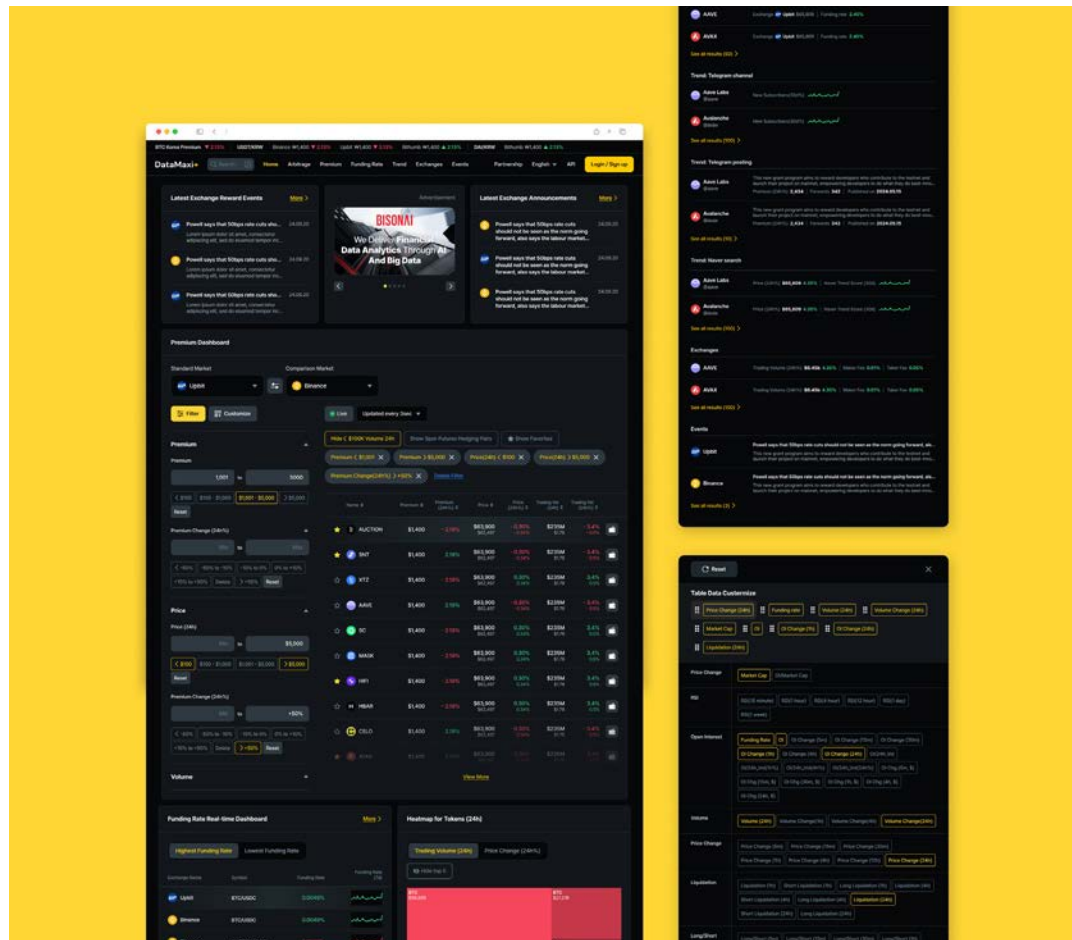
BTC Korea Premium ▼2.15% USDT/KRW Binance ₩1,400 ▼2.15% Upbit ₩1,400 ▼2.15% Bithumb ₩1,400 ▲2.15% DAI/KRW Bithumb ₩1,400 ▲2.15%

DataMaxi+ Home Arbitrage Premium Funding Rate Trend Exchanges Events Partnership English API Login / Sign up

Latest Exchange Reward Events More >

Powell says that 50bps rate cuts sho... 24.09.20
Lorem ipsum dolor sit amet, consectetur adipiscing elit, sed do eiusmod tempor in...

Powell says that 50bps rate cuts sho... 24.09.20
Lorem ipsum dolor sit amet, consectetur adipiscing elit, sed do eiusmod tempor in...

Powell says that 50bps rate cuts sho... 24.09.20
Lorem ipsum dolor sit amet, consectetur adipiscing elit, sed do eiusmod tempor in...

Advertisement
BISONAI
We Deliver Financial Data Analytics Through AI And Big Data

Latest Exchange Announcements More >

Powell says that 50bps rate cuts should not be seen as the norm going forward, also says the labour market... 24.09.20

Powell says that 50bps rate cuts should not be seen as the norm going forward, also says the labour market... 24.09.20

Powell says that 50bps rate cuts should not be seen as the norm going forward, also says the labour market... 24.09.20

Premium Dashboard

Standard Market Comparison Market
Upbit Binance

Filter Customize

Live Updated every 3sec

Premium

Premium
1,001 to 3000
< $100 $100 - $1,000 $1,001 - $3,000 > $5,000
Reset

Premium Change (24h%)
to
< -90% -90% to -10% -10% to 0% 0% to +10% +10% to +90% Delete > +90% Reset

Price

Price (24h)
to $5,000
< $100 $100 - $1,000 $1,001 - $3,000 > $5,000
Reset

Premium Change (24h%)
to +50%
< -90% -90% to -10% -10% to 0% 0% to +10% +10% to +90% Delete > +90% Reset

Volume

Hide ≤ $100K Volume 24h Show Spot-Futures Hedging Pairs Show Favorites

Premium ≥ $1,001 Premium ≥ $5,000 Price(24h) ≤ $100 Price(24h) ≥ $5,000 Premium Change(24h%) ≥ +50% Delete Filter

| | Name | Premium | Premium (24h%) | Price | Price (24h%) | Trading Vol (24h) | Trading Vol (24h%) | |
|---|---|---|---|---|---|---|---|---|
| ★ | AUCTION | $1,400 | -2.19% | $63,900 $62,497 | -0.36% -0.11% | $239M $17B | -3.4% -1.0% | |
| ★ | SNT | $1,400 | 2.19% | $63,900 $62,497 | -0.35% -0.11% | $239M $17B | -3.4% -1.0% | |
| ☆ | XTZ | $1,400 | -2.19% | $63,900 $62,497 | 0.35% 0.11% | $239M $17B | 3.4% 1.0% | |
| ☆ | AAVE | $1,400 | 2.19% | $63,900 $62,497 | -0.35% -0.11% | $239M $17B | -3.4% -1.0% | |
| ☆ | SC | $1,400 | -2.19% | $63,900 $62,497 | 0.35% 0.11% | $239M $17B | -3.4% -1.0% | |
| ☆ | MASK | $1,400 | -2.19% | $63,900 $62,497 | 0.35% 0.11% | $239M $17B | 3.4% 1.0% | |
| ★ | HIFI | $1,400 | 2.19% | $63,900 $62,497 | 0.35% 0.11% | $239M $17B | 3.4% 1.0% | |
| ☆ | HBAR | $1,400 | -2.19% | $63,900 $62,497 | 0.35% 0.11% | $239M $17B | 3.4% 1.0% | |
| ☆ | CELO | $1,400 | -2.19% | $63,900 $62,497 | -0.35% -0.11% | $239M $17B | -3.4% -1.0% | |
| ☆ | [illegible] | $1,400 | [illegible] | $63,900 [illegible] | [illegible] | $239M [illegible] | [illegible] | |

View More

Funding Rate Real-time Dashboard More >
Highest Funding Rate Lowest Funding Rate

| Exchange Name | Symbol | Funding Rate | Funding Rate (7d) |
|---|---|---|---|
| Upbit | BTC/USDC | 0.0045% | |
| Binance | BTC/USDC | 0.0045% | |

Heatmap for Tokens (24h)
Trading Volume (24h) Price Change (24h%)
Hide Top 5
BTC $166,609
BTC $2,278

AAVE Exchange Upbit $60,609 Funding rate 2.45%
AVAX Exchange Upbit $60,609 Funding rate 2.45%
See all results (10) >

Trend: Telegram channel
Aave Labs @aave New Subscribers(30d%)
Avalanche @avax New Subscribers(30d%)
See all results (100) >

Trend: Telegram posting
Aave Labs @aave The new grant program aims to reward developers who contribute to the testnet and launch their project on mainnet, empowering developers to do what they do best: innov... Positive (24h) 2,434 Forwards 342 Published on 2024.05.15
Avalanche @avax The new grant program aims to reward developers who contribute to the testnet and launch their project on mainnet, empowering developers to do what they do best: innov... Positive (24h) 2,434 Forwards 342 Published on 2024.05.15
See all results (10) >

Trend: Naver search
Aave Labs @aave Price (24h) $60,609 4.35% Naver Trend Score (30d)
Avalanche @avax Price (24h) $60,609 4.35% Naver Trend Score (30d)
See all results (100) >

Exchanges
AAVE Trading Volume (24h) $6.45b 4.35% Maker Fee 0.01% Taker Fee 0.05%
AVAX Trading Volume (24h) $6.45b 4.35% Maker Fee 0.01% Taker Fee 0.05%
See all results (100) >

Events
Upbit Powell says that 50bps rate cuts should not be seen as the norm going forward, als... The new grant program aims to reward developers who contribute to the testnet and launch their project on mainnet, empowering developers to do what they do best: innov...
Binance Powell says that 50bps rate cuts should not be seen as the norm going forward, als... The new grant program aims to reward developers who contribute to the testnet and launch their project on mainnet, empowering developers to do what they do best: innov...
See all results (3) >

Reset

Table Data Customize
Price Change (24h) Funding rate Volume (24h) Volume Change (24h) Market Cap OI OI Change (1h) OI Change (4h) Liquidation (24h)

Price Change: Market Cap OI/Market Cap
RSI: RSI(15 minute) RSI(1 hour) RSI(4 hour) RSI(12 hour) RSI(1 day) RSI(1 week)
Open Interest: Funding Rate OI OI Change (5m) OI Change (15m) OI Change (30m) OI Change (1h) OI Change (4h) OI Change (24h) OI(4h) OI(24h) OI(24h_1h)(%) OI(24h_4h)(%) OI Chg (5m, $) OI Chg (15m, $) OI Chg (30m, $) OI Chg (1h, $) OI Chg (4h, $) OI Chg (24h, $)
Volume: Volume (24h) Volume Change(1h) Volume Change(4h) Volume Change(24h)
Price Change: Price Change (5m) Price Change (15m) Price Change (30m) Price Change (1h) Price Change (4h) Price Change (12h) Price Change (24h)
Liquidation: Liquidation (1h) Short Liquidation (1h) Long Liquidation (1h) Liquidation (4h) Short Liquidation (4h) Long Liquidation (4h) Liquidation (24h) Short Liquidation (24h) Long Liquidation (24h)
Long/Short